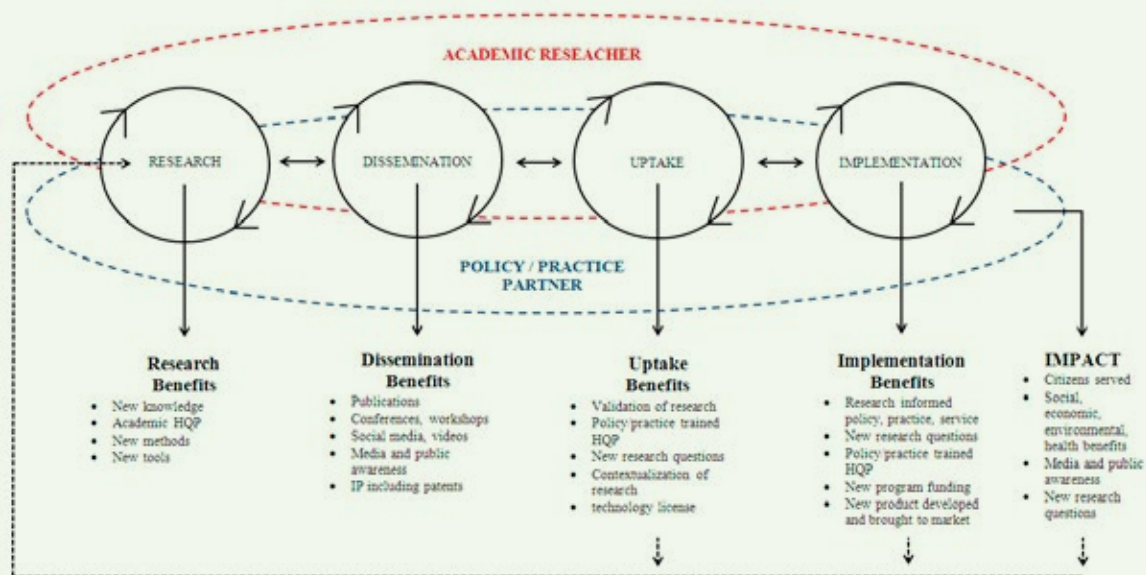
ACADEMIC RESEACHER

RESEARCH

DISSEMINATION

UPTAKE

IMPLEMENTATION

POLICY / PRACTICE PARTNER

Research Benefits
- New knowledge
- Academic HQP
- New methods
- New tools

Dissemination Benefits
- Publications
- Conferences, workshops
- Social media, videos
- Media and public awareness
- IP including patents

Uptake Benefits
- Validation of research
- Policy/practice trained HQP
- New research questions
- Contextualization of research
- technology license

Implementation Benefits
- Research informed policy, practice, service
- New research questions
- Policy/practice trained HQP
- New program funding
- New product developed and brought to market

IMPACT
- Citizens served
- Social, economic, environmental, health benefits
- Media and public awareness
- New research questions